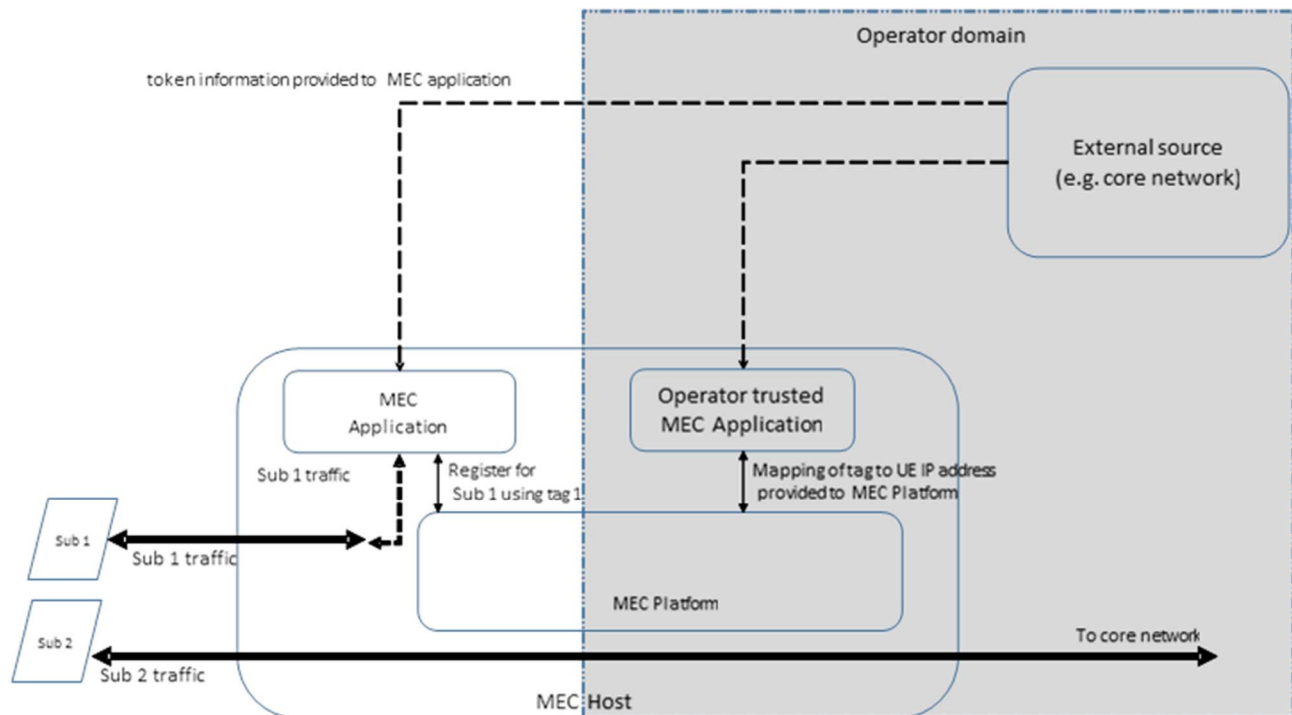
Operator domain

token information provided to MEC application

External source
(e.g. core network)

MEC
Application

Operator trusted
MEC Application

Sub 1 traffic

Register for
Sub 1 using tag 1

Mapping of tag to UE IP address
provided to MEC Platform

Sub 1

Sub 1 traffic

MEC Platform

Sub 2

To core network

Sub 2 traffic

MEC Host